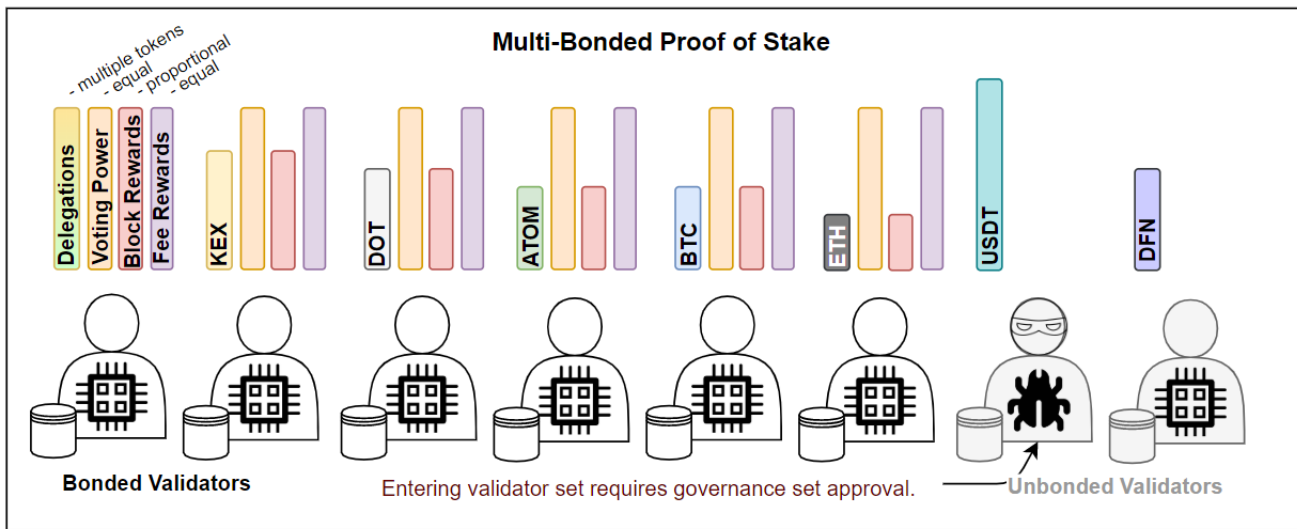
Multi-Bonded Proof of Stake

- multiple tokens
- equal
- proportional
- equal

Delegations
Voting Power
Block Rewards
Fee Rewards

KEX

DOT

ATOM

BTC

ETH

USDT

DFN

Bonded Validators

Entering validator set requires governance set approval.

Unbonded Validators